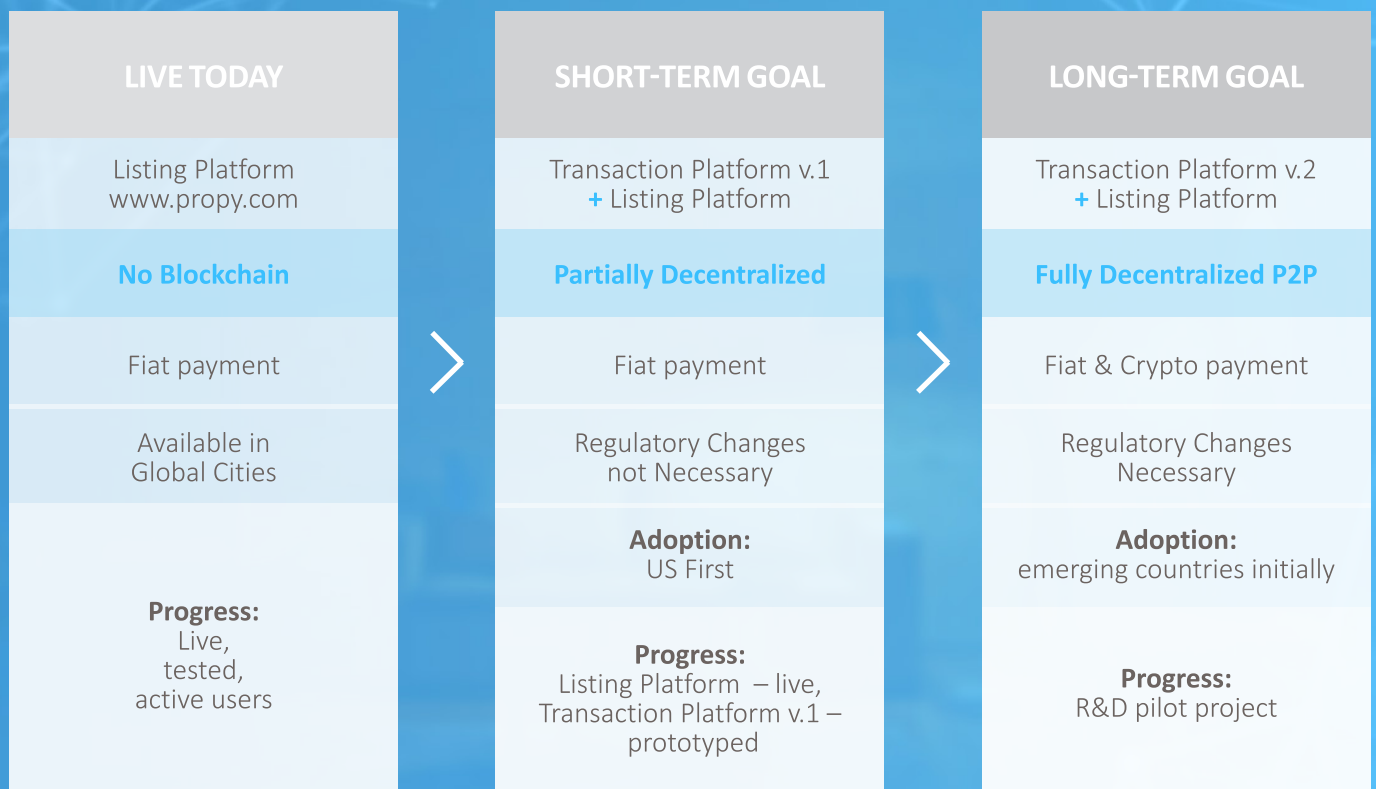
LIVE TODAY

Listing Platform
www.propy.com

No Blockchain

Fiat payment

Available in Global Cities

Progress:
Live,
tested,
active users

SHORT-TERM GOAL

Transaction Platform v.1
+ Listing Platform

Partially Decentralized

Fiat payment

Regulatory Changes not Necessary

Adoption:
US First

Progress:
Listing Platform – live,
Transaction Platform v.1 – prototyped

LONG-TERM GOAL

Transaction Platform v.2
+ Listing Platform

Fully Decentralized P2P

Fiat & Crypto payment

Regulatory Changes Necessary

Adoption:
emerging countries initially

Progress:
R&D pilot project